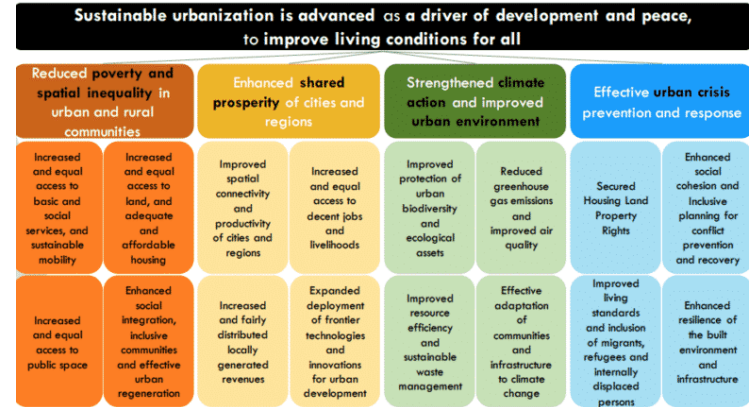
Sustainable urbanization is advanced as a driver of development and peace, to improve living conditions for all

Reduced poverty and spatial inequality in urban and rural communities

Increased and equal access to basic and social services, and sustainable mobility

Increased and equal access to land, and adequate and affordable housing

Increased and equal access to public space

Enhanced social integration, inclusive communities and effective urban regeneration

Enhanced shared prosperity of cities and regions

Improved spatial connectivity and productivity of cities and regions

Increased and equal access to decent jobs and livelihoods

Increased and fairly distributed locally generated revenues

Expanded deployment of frontier technologies and innovations for urban development

Strengthened climate action and improved urban environment

Improved protection of urban biodiversity and ecological assets

Reduced greenhouse gas emissions and improved air quality

Improved resource efficiency and sustainable waste management

Effective adaptation of communities and infrastructure to climate change

Effective urban crisis prevention and response

Secured Housing Land Property Rights

Enhanced social cohesion and Inclusive planning for conflict prevention and recovery

Improved living standards and inclusion of migrants, refugees and internally displaced persons

Enhanced resilience of the built environment and infrastructure